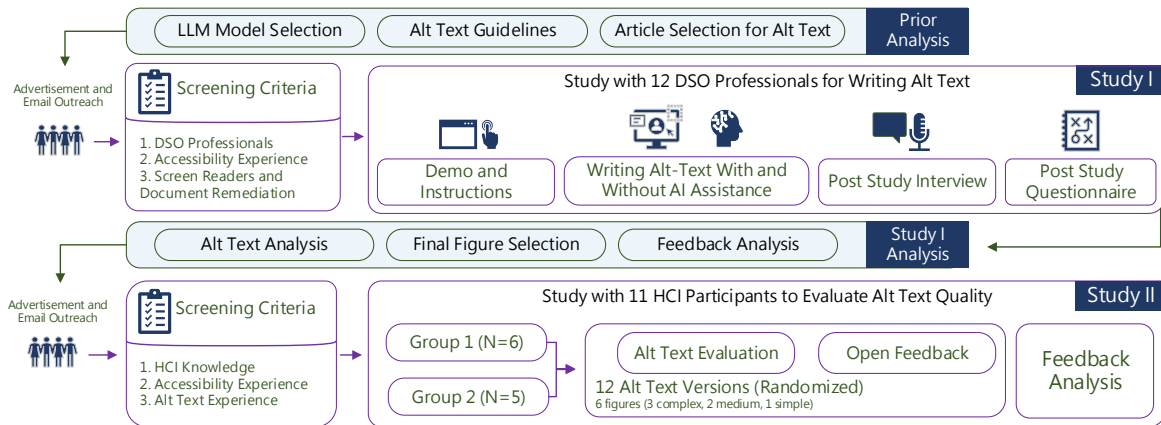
LLM Model Selection

Alt Text Guidelines

Article Selection for Alt Text

Prior Analysis

Advertisement and Email Outreach

Screening Criteria

1. DSO Professionals
2. Accessibility Experience
3. Screen Readers and Document Remediation

Study with 12 DSO Professionals for Writing Alt Text

Study I

Demo and Instructions

Writing Alt-Text With and Without AI Assistance

Post Study Interview

Post Study Questionnaire

Alt Text Analysis

Final Figure Selection

Feedback Analysis

Study I Analysis

Advertisement and Email Outreach

Screening Criteria

1. HCI Knowledge
2. Accessibility Experience
3. Alt Text Experience

Study with 11 HCI Participants to Evaluate Alt Text Quality

Study II

Group 1 (N=6)

Group 2 (N=5)

Alt Text Evaluation

Open Feedback

12 Alt Text Versions (Randomized)
6 figures (3 complex, 2 medium, 1 simple)

Feedback Analysis